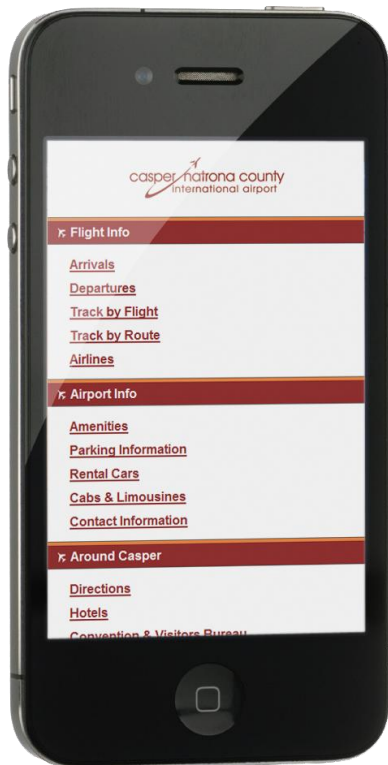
casper natrona county
international airport

Flight Info

Arrivals
Departures
Track by Flight
Track by Route
Airlines

Airport Info

Amenities
Parking Information
Rental Cars
Cabs & Limousines
Contact Information

Around Casper

Directions
Hotels
Convention & Visitors Bureau